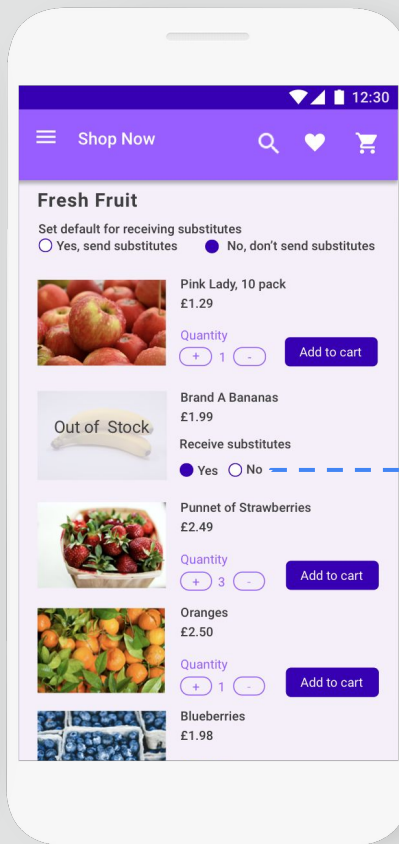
12:30

Shop Now

Fresh Fruit

Set default for receiving substitutes
Yes, send substitutes No, don't send substitutes

Pink Lady, 10 pack
£1.29
Quantity
+ 1 -
Add to cart

Out of Stock
Brand A Bananas
£1.99
Receive substitutes
Yes No

Punnet of Strawberries
£2.49
Quantity
+ 3 -
Add to cart

Oranges
£2.50
Quantity
+ 1 -
Add to cart

Blueberries
£1.98